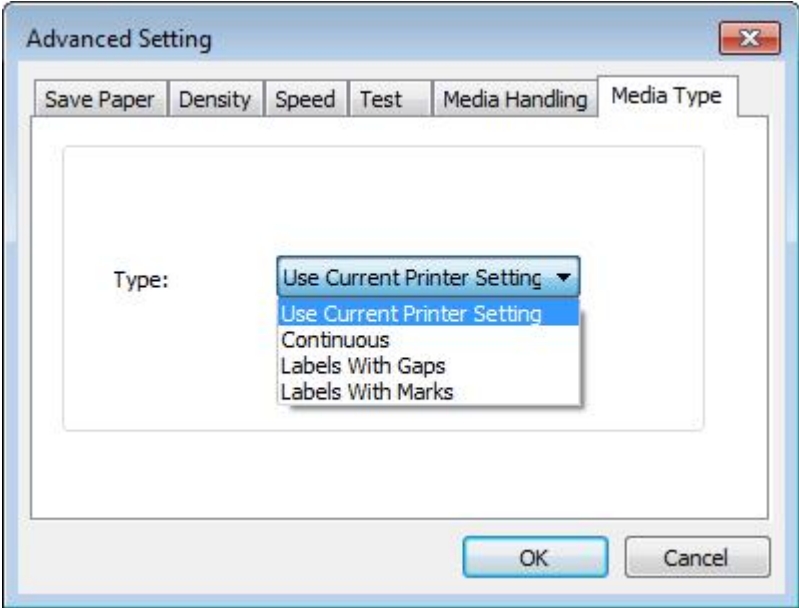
Advanced Setting

Save Paper | Density | Speed | Test | Media Handling | Media Type

Type: Use Current Printer Setting

Use Current Printer Setting
Continuous
Labels With Gaps
Labels With Marks

OK Cancel